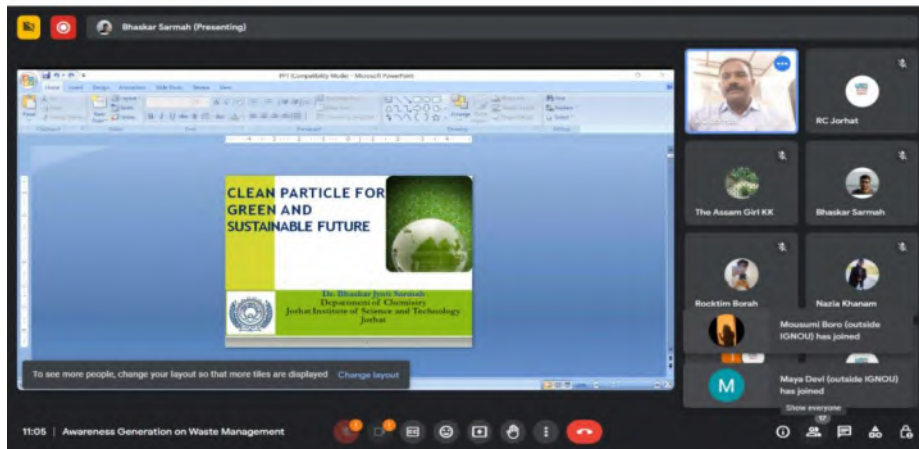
Bhaskar Sarmah (Presenting)

PP1 [Compatibility Mode] - Microsoft PowerPoint

CLEAN PARTICLE FOR GREEN AND SUSTAINABLE FUTURE

Dr. Bhaskar Jyoti Sarmah
Department of Chemistry
Jorhat Institute of Science and Technology
Jorhat

RC Jorhat

The Assam Girl KK

Bhaskar Sarmah

Rocktim Borah

Nazia Khanam

Mousumi Boro (outside IGNOU) has joined

M

Maya Devi (outside IGNOU) has joined

Show everyone

17

To see more people, change your layout so that more tiles are displayed Change layout

11:05 | Awareness Generation on Waste Management